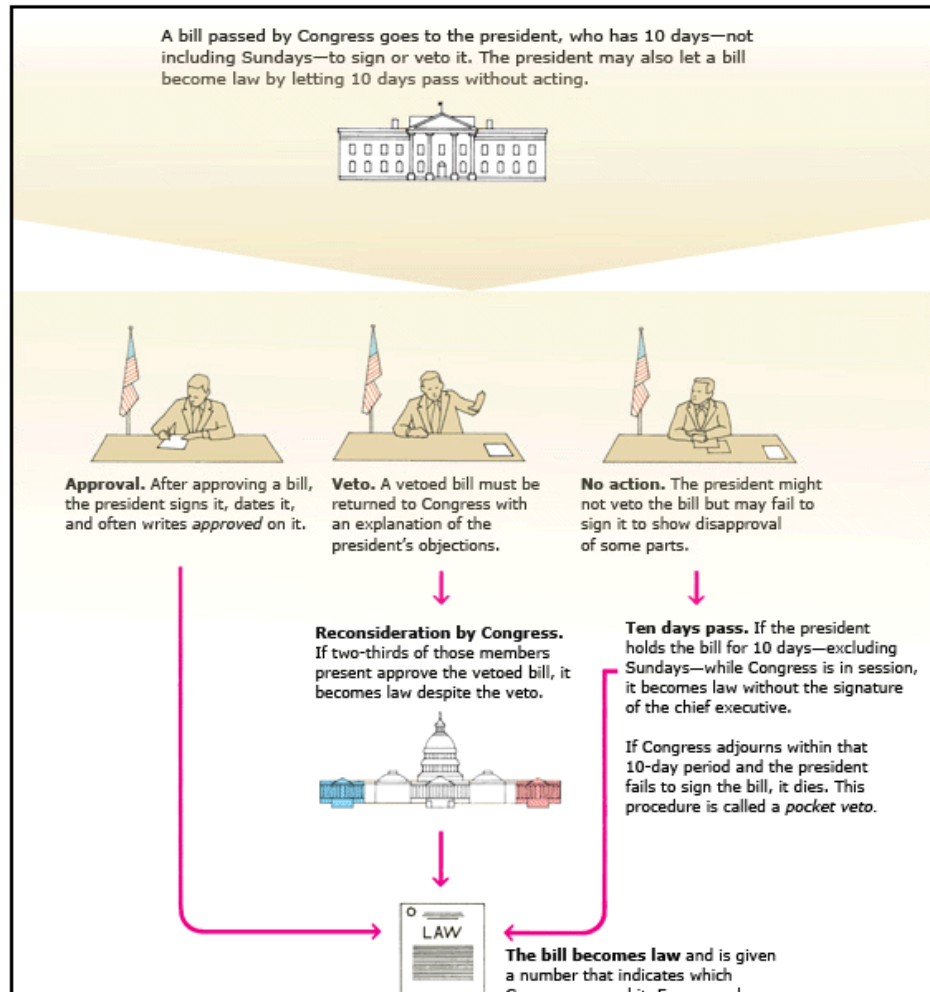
A bill passed by Congress goes to the president, who has 10 days—not including Sundays—to sign or veto it. The president may also let a bill become law by letting 10 days pass without acting.

**Approval.** After approving a bill, the president signs it, dates it, and often writes *approved* on it.

**Veto.** A vetoed bill must be returned to Congress with an explanation of the president's objections.

**No action.** The president might not veto the bill but may fail to sign it to show disapproval of some parts.

**Reconsideration by Congress.** If two-thirds of those members present approve the vetoed bill, it becomes law despite the veto.

**Ten days pass.** If the president holds the bill for 10 days—excluding Sundays—while Congress is in session, it becomes law without the signature of the chief executive.

If Congress adjourns within that 10-day period and the president fails to sign the bill, it dies. This procedure is called a *pocket veto*.

LAW

**The bill becomes law** and is given a number that indicates which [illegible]